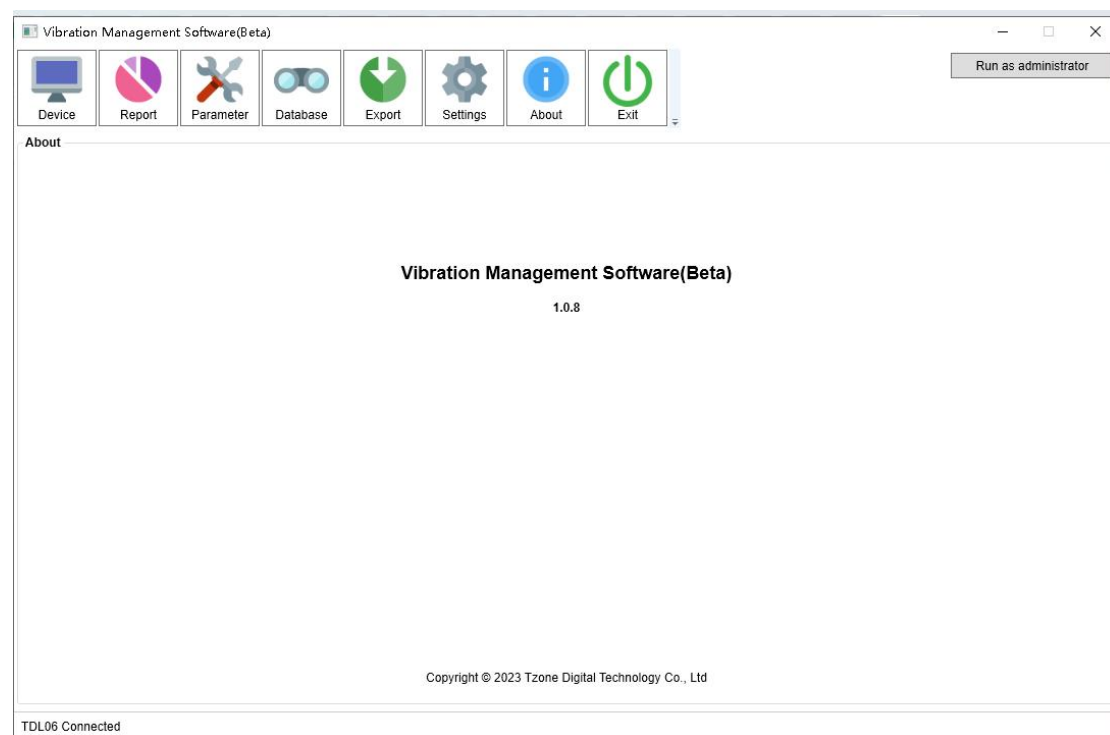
Vibration Management Software(Beta)

Device Report Parameter Database Export Settings About Exit

Run as administrator

About

Vibration Management Software(Beta)

1.0.8

Copyright © 2023 Tzone Digital Technology Co., Ltd

TDL06 Connected